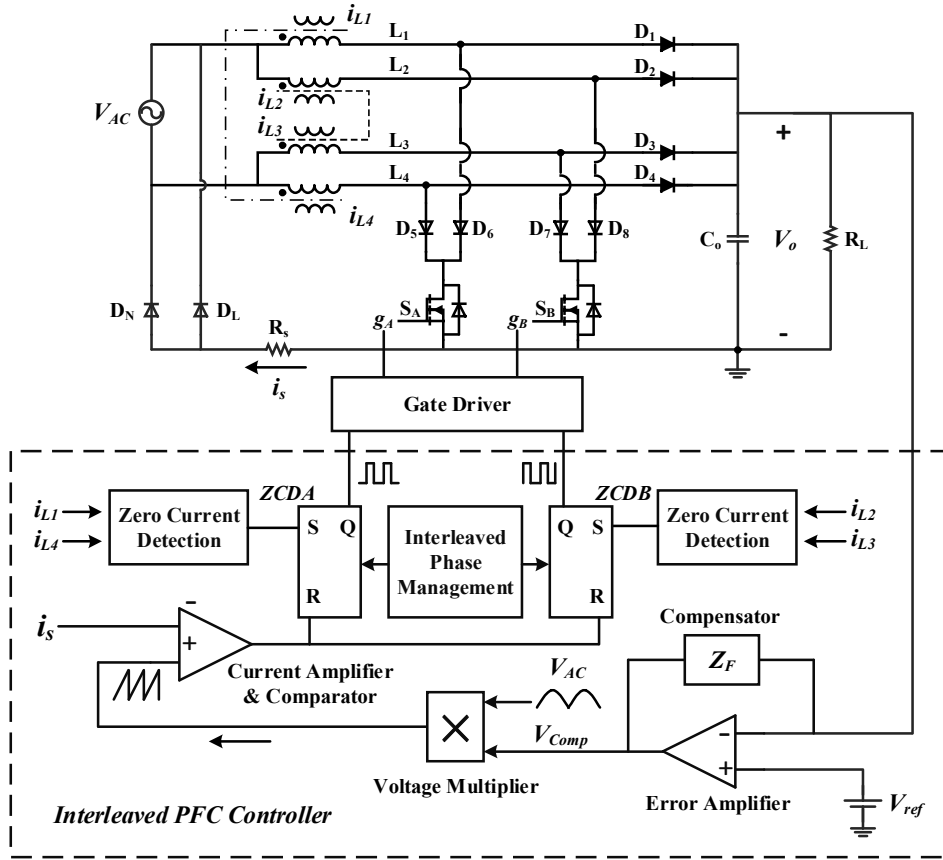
$i_{L1}$
$L_1$
$D_1$
$L_2$
$D_2$
$V_{AC}$
$i_{L2}$
$i_{L3}$
$L_3$
$D_3$
$L_4$
$D_4$
+
$i_{L4}$
$D_5$ $D_6$ $D_7$ $D_8$
$C_o$
$V_o$
$R_L$
$D_N$
$D_L$
$S_A$
$S_B$
$g_A$
$g_B$
$R_s$
-
$i_s$
Gate Driver
ZCDA
ZCDB
$i_{L1}$
$i_{L4}$
Zero Current Detection
S Q
Interleaved Phase Management
Q S
Zero Current Detection
$i_{L2}$
$i_{L3}$
R
R
-
$i_s$
+
Compensator
$Z_F$
Current Amplifier & Comparator
$V_{AC}$
×
$V_{Comp}$
-
+
Voltage Multiplier
Error Amplifier
$V_{ref}$
Interleaved PFC Controller